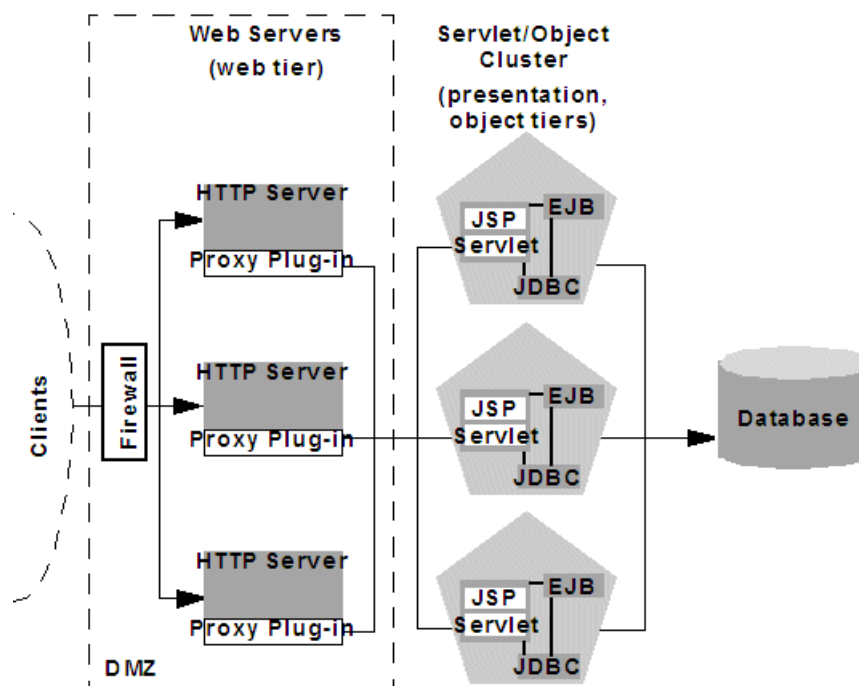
Web Servers
(web tier)

Servlet/Object Cluster
(presentation, object tiers)

Clients

Firewall

HTTP Server
Proxy Plug-in

HTTP Server
Proxy Plug-in

HTTP Server
Proxy Plug-in

JSP
Servlet
EJB
JDBC

JSP
Servlet
EJB
JDBC

JSP
Servlet
EJB
JDBC

Database

DMZ